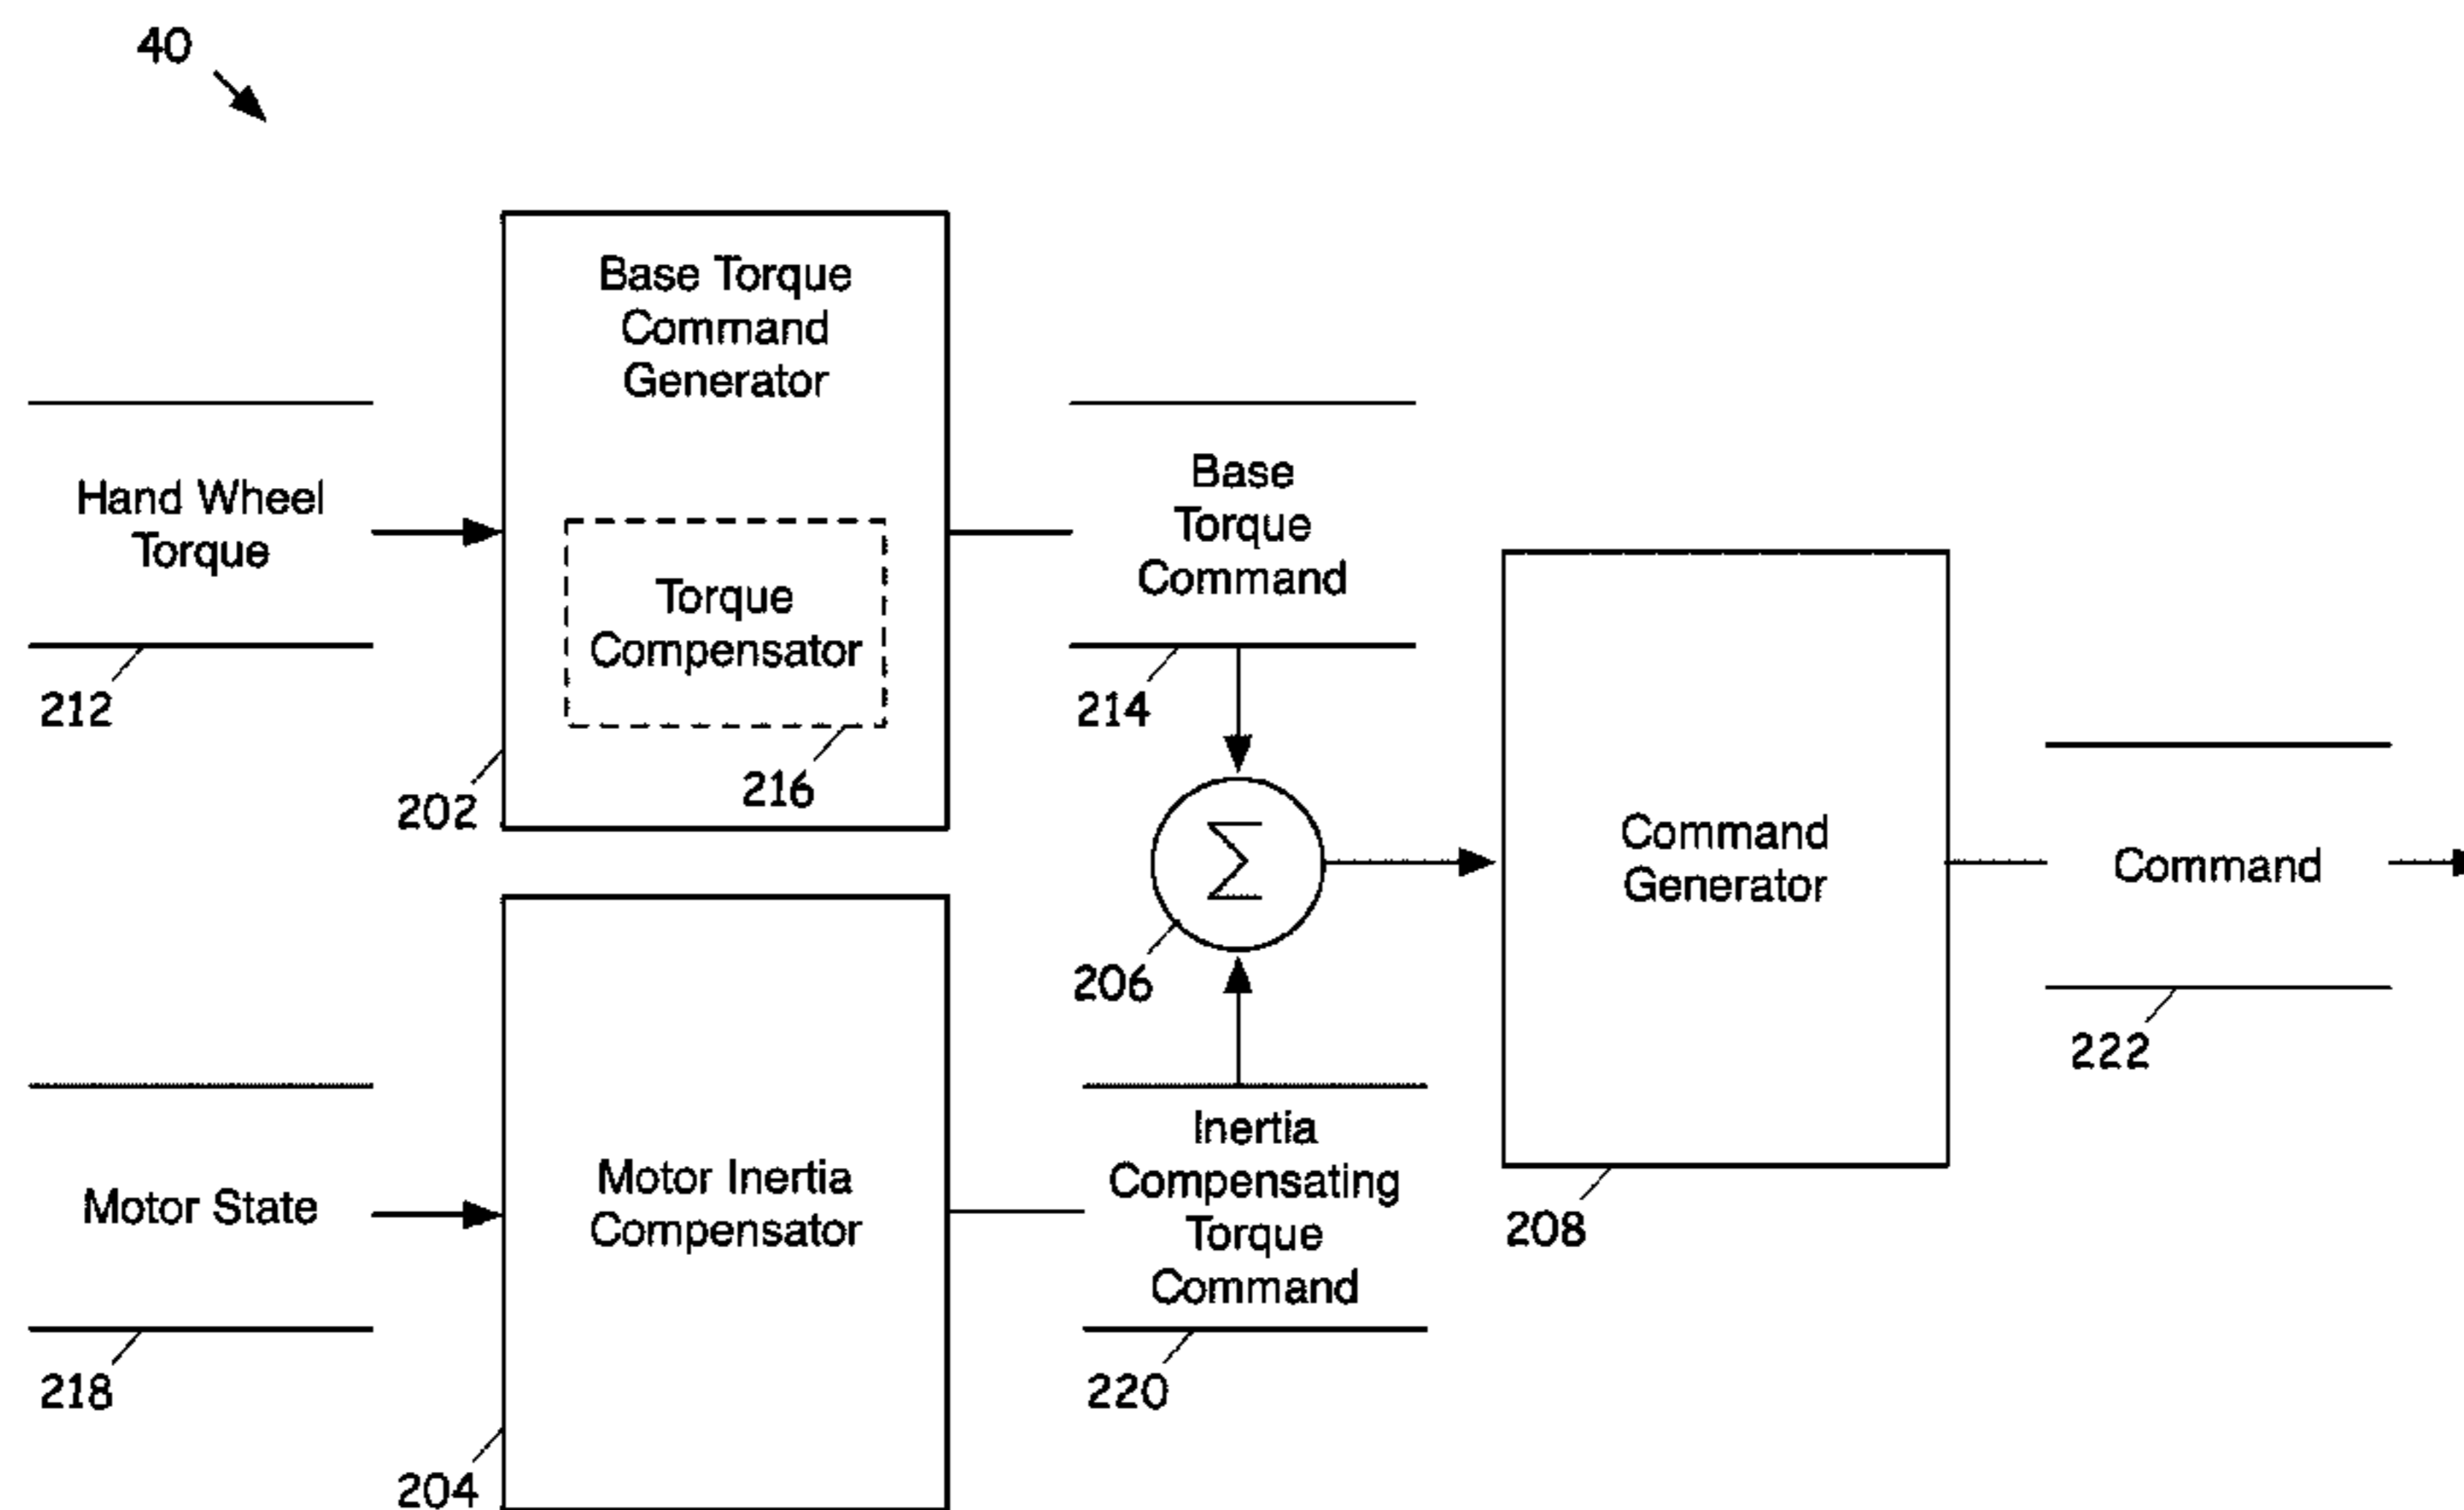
40

Base Torque Command Generator

Hand Wheel Torque

Torque Compensator

212

202

216

Base Torque Command

214

$\sum$

206

Command Generator

Command

222

Motor State

Motor Inertia Compensator

Inertia Compensating Torque Command

208

218

220

204